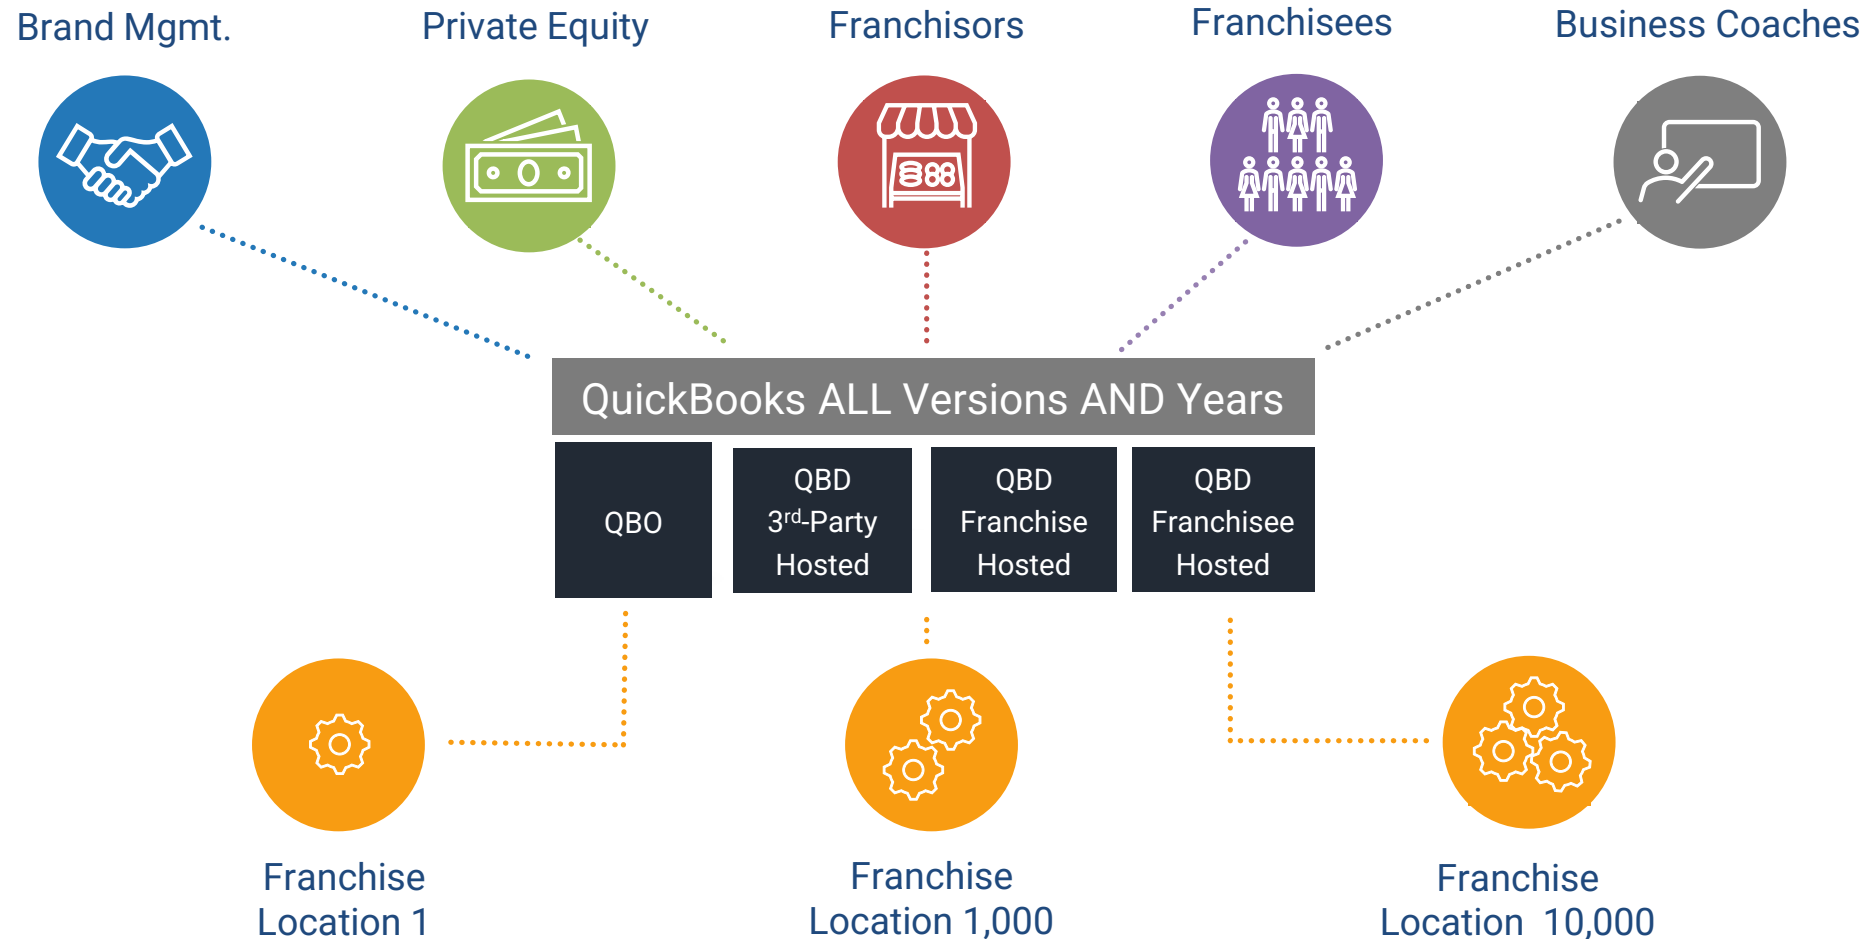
Brand Mgmt.

Private Equity

Franchisors

Franchisees

Business Coaches

QuickBooks ALL Versions AND Years

QBO

QBD 3$^{rd}$-Party Hosted

QBD Franchise Hosted

QBD Franchisee Hosted

Franchise Location 1

Franchise Location 1,000

Franchise Location 10,000